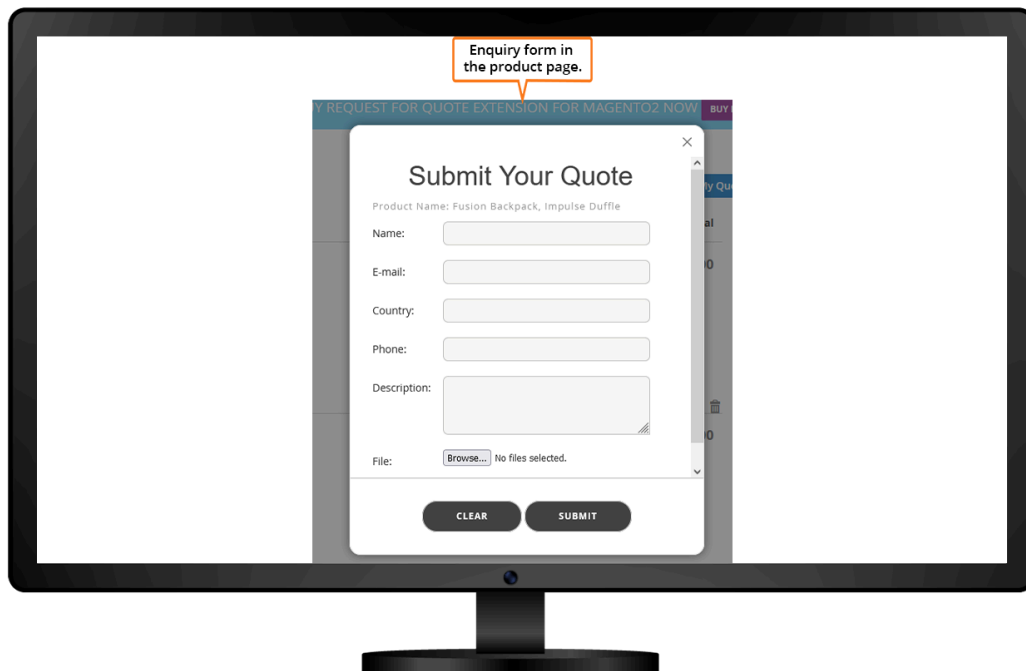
Enquiry form in the product page.

Y REQUEST FOR QUOTE EXTENSION FOR MAGENTO2 NOW BUY

×

Submit Your Quote

Product Name: Fusion Backpack, Impulse Duffle

Name:

E-mail:

Country:

Phone:

Description:

File: Browse... No files selected.

CLEAR SUBMIT

ly Qu

al

0

0